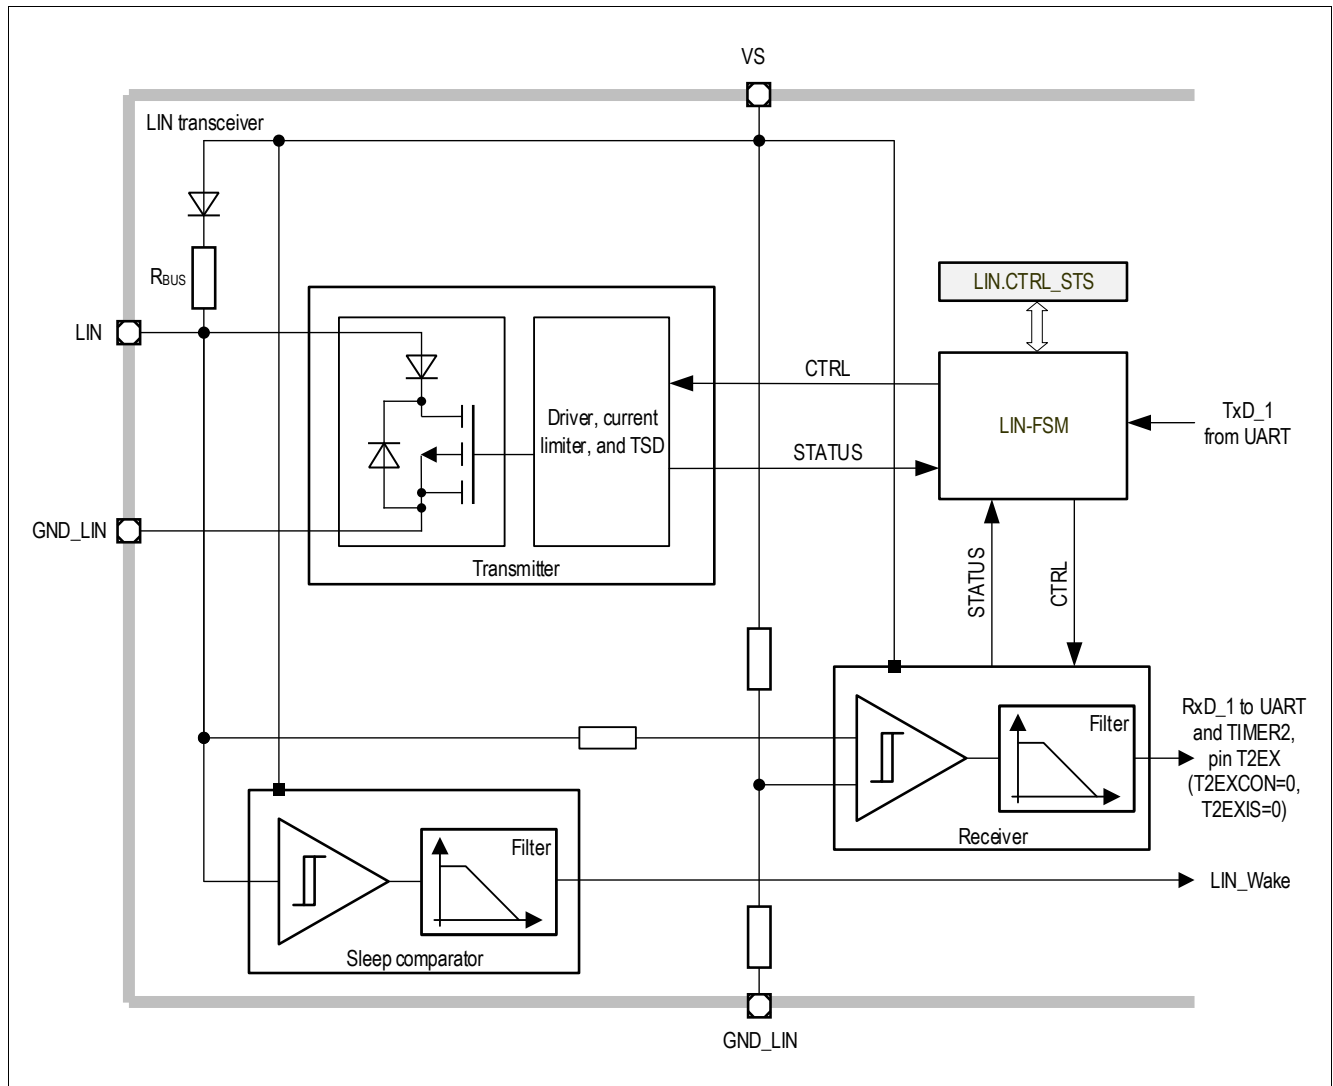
VS

LIN transceiver

$R_{BUS}$

LIN

GND_LIN

LIN.CTRL_STS

Driver, current limiter, and TSD

CTRL

STATUS

LIN-FSM

TxD_1 from UART

Transmitter

STATUS

CTRL

Filter

RxD_1 to UART and TIMER2, pin T2EX (T2EXCON=0, T2EXIS=0)

Receiver

Filter

LIN_Wake

Sleep comparator

GND_LIN